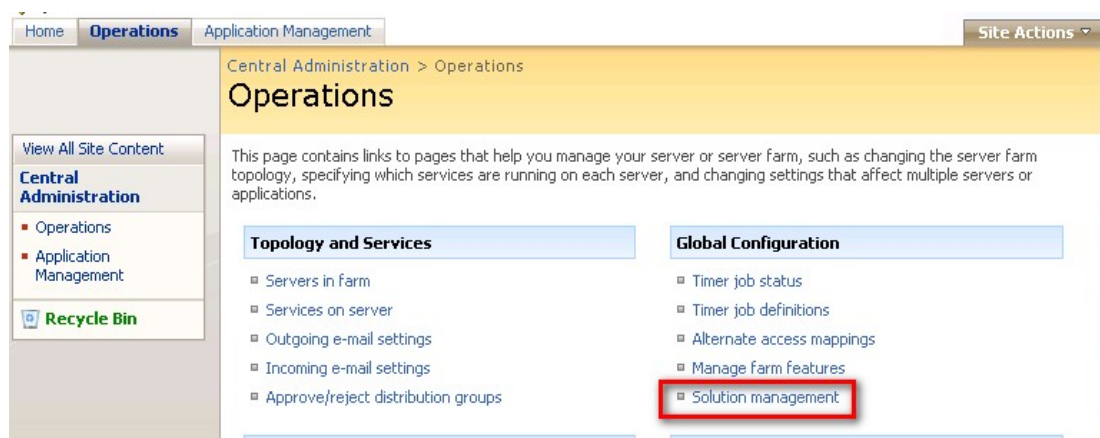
Home Operations Application Management

Site Actions

Central Administration > Operations

Operations

View All Site Content

Central Administration

Operations

Application Management

Recycle Bin

This page contains links to pages that help you manage your server or server farm, such as changing the server farm topology, specifying which services are running on each server, and changing settings that affect multiple servers or applications.

Topology and Services

Servers in farm

Services on server

Outgoing e-mail settings

Incoming e-mail settings

Approve/reject distribution groups

Global Configuration

Timer job status

Timer job definitions

Alternate access mappings

Manage farm features

Solution management